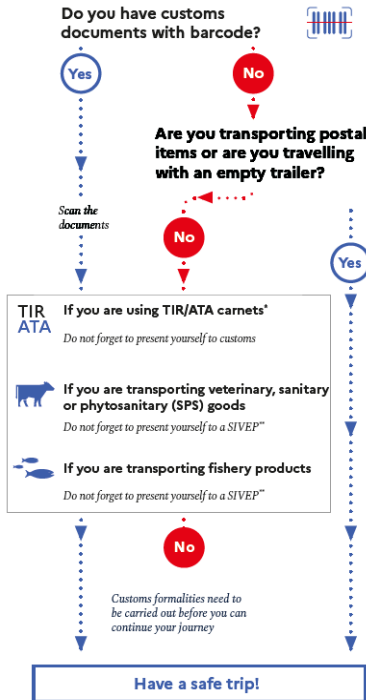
Do you have customs documents with barcode?

Yes

No

Are you transporting postal items or are you travelling with an empty trailer?

Scan the documents

No

Yes

TIR ATA

If you are using TIR/ATA carnets*

Do not forget to present yourself to customs

If you are transporting veterinary, sanitary or phytosanitary (SPS) goods

Do not forget to present yourself to a SIVEP**

If you are transporting fishery products

Do not forget to present yourself to a SIVEP**

No

Customs formalities need to be carried out before you can continue your journey

Have a safe trip!